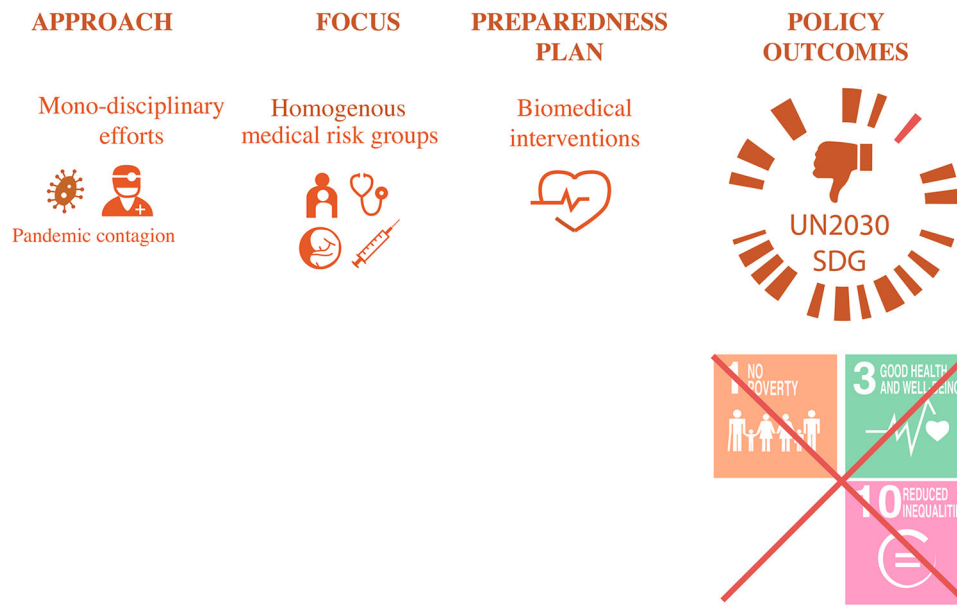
APPROACH

FOCUS

PREPAREDNESS PLAN

POLICY OUTCOMES

Mono-disciplinary efforts

Pandemic contagion

Homogenous medical risk groups

Biomedical interventions

UN2030 SDG

1 NO POVERTY

3 GOOD HEALTH AND WELL-BEING

10 REDUCED INEQUALITIES